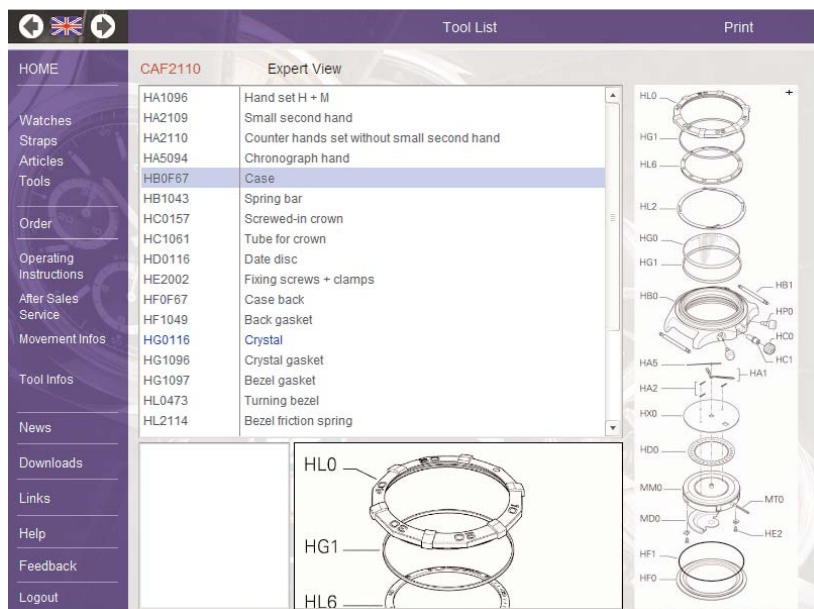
Tool List

Print

HOME

Watches
Straps
Articles
Tools

Order

Operating Instructions

After Sales Service

Movement Infos

Tool Infos

News

Downloads

Links

Help

Feedback

Logout

CAF2110

Expert View

| | |
|---|---|
| HA1096 | Hand set H + M |
| HA2109 | Small second hand |
| HA2110 | Counter hands set without small second hand |
| HA5094 | Chronograph hand |
| HB0F67 | Case |
| HB1043 | Spring bar |
| HC0157 | Screwed-in crown |
| HC1061 | Tube for crown |
| HD0116 | Date disc |
| HE2002 | Fixing screws + clamps |
| HF0F67 | Case back |
| HF1049 | Back gasket |
| HG0116 | Crystal |
| HG1096 | Crystal gasket |
| HG1097 | Bezel gasket |
| HL0473 | Turning bezel |
| HL2114 | Bezel friction spring |

HL0
HG1
HL6

HL0
HG1
HL6
HL2
HG0
HG1
HB0
HB1
HP0
HC0
HC1
HA5
HA1
HA2
HX0
HD0
MM0
MT0
MD0
HE2
HF1
HF0